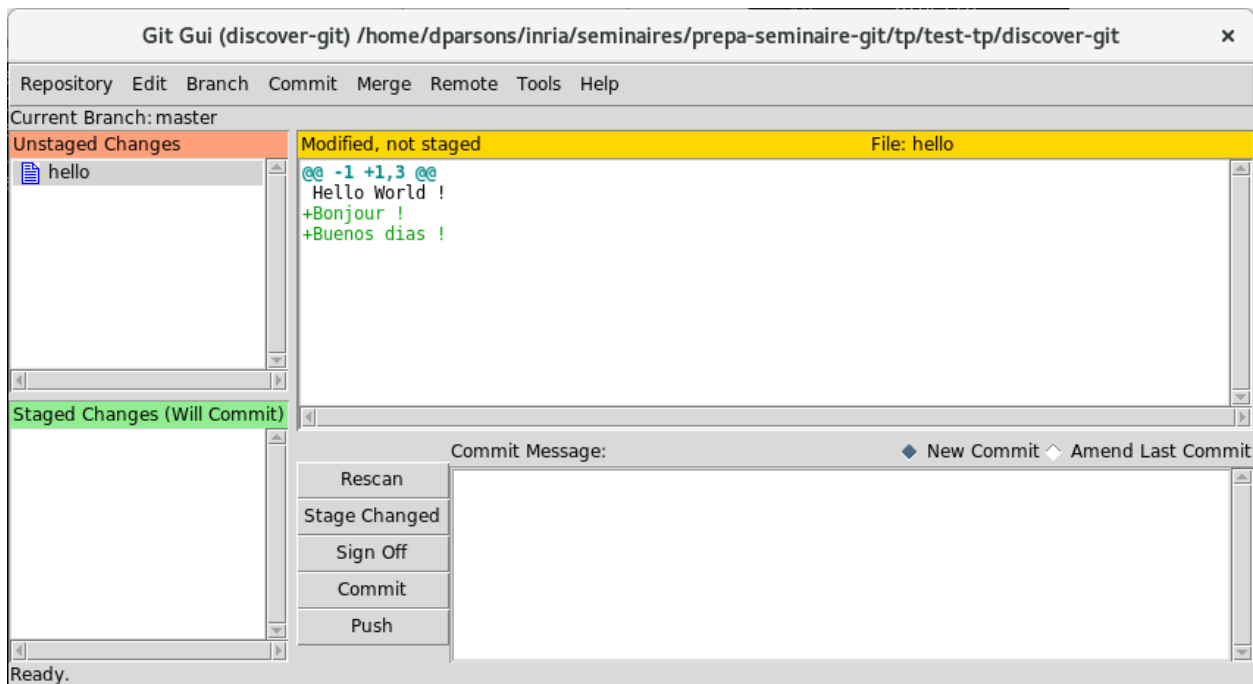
Git Gui (discover-git) /home/dparsons/inria/seminaires/prepa-seminaire-git/tp/test-tp/discover-git ×

Repository Edit Branch Commit Merge Remote Tools Help

Current Branch: master

Unstaged Changes

hello

Modified, not staged File: hello

@@ -1 +1,3 @@
 Hello World !
+Bonjour !
+Buenos dias !

Staged Changes (Will Commit)

Commit Message:

New Commit Amend Last Commit

Rescan

Stage Changed

Sign Off

Commit

Push

Ready.